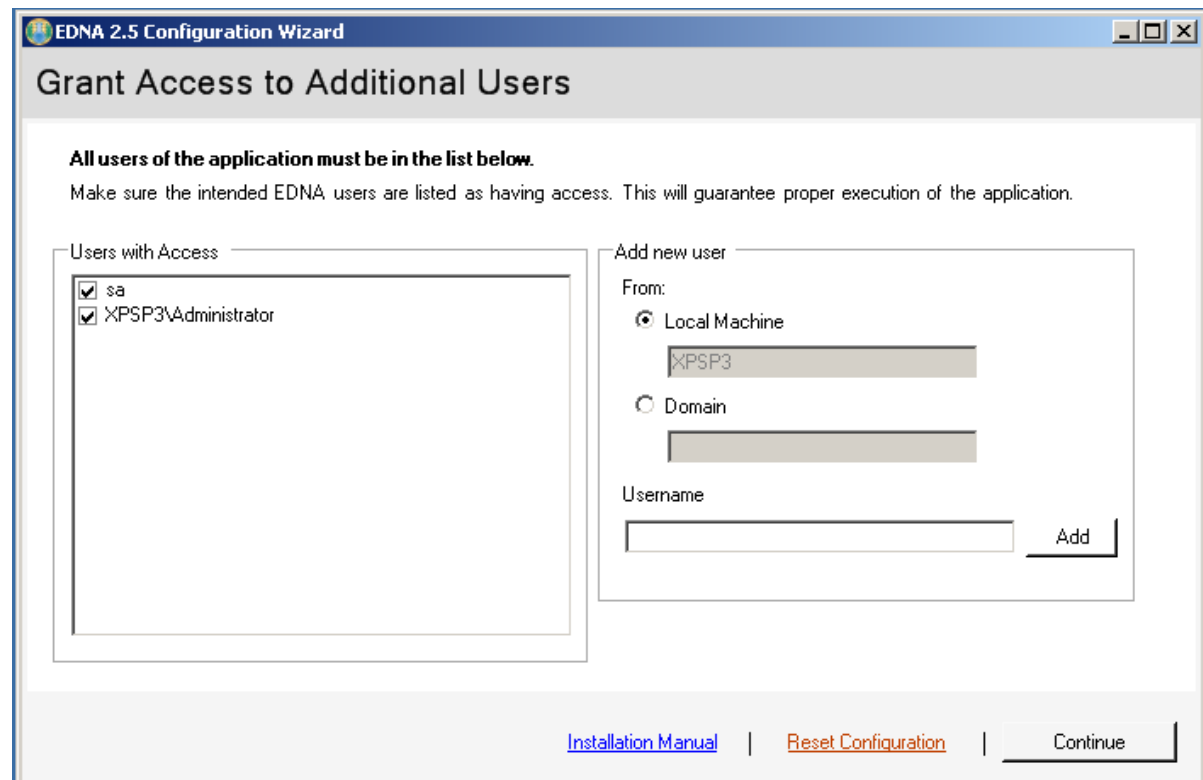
EDNA 2.5 Configuration Wizard

Grant Access to Additional Users

**All users of the application must be in the list below.**

Make sure the intended EDNA users are listed as having access. This will guarantee proper execution of the application.

Users with Access

sa
XPSP3\Administrator

Add new user

From:

Local Machine

XPSP3

Domain

Username

Add

Installation Manual | Reset Configuration | Continue